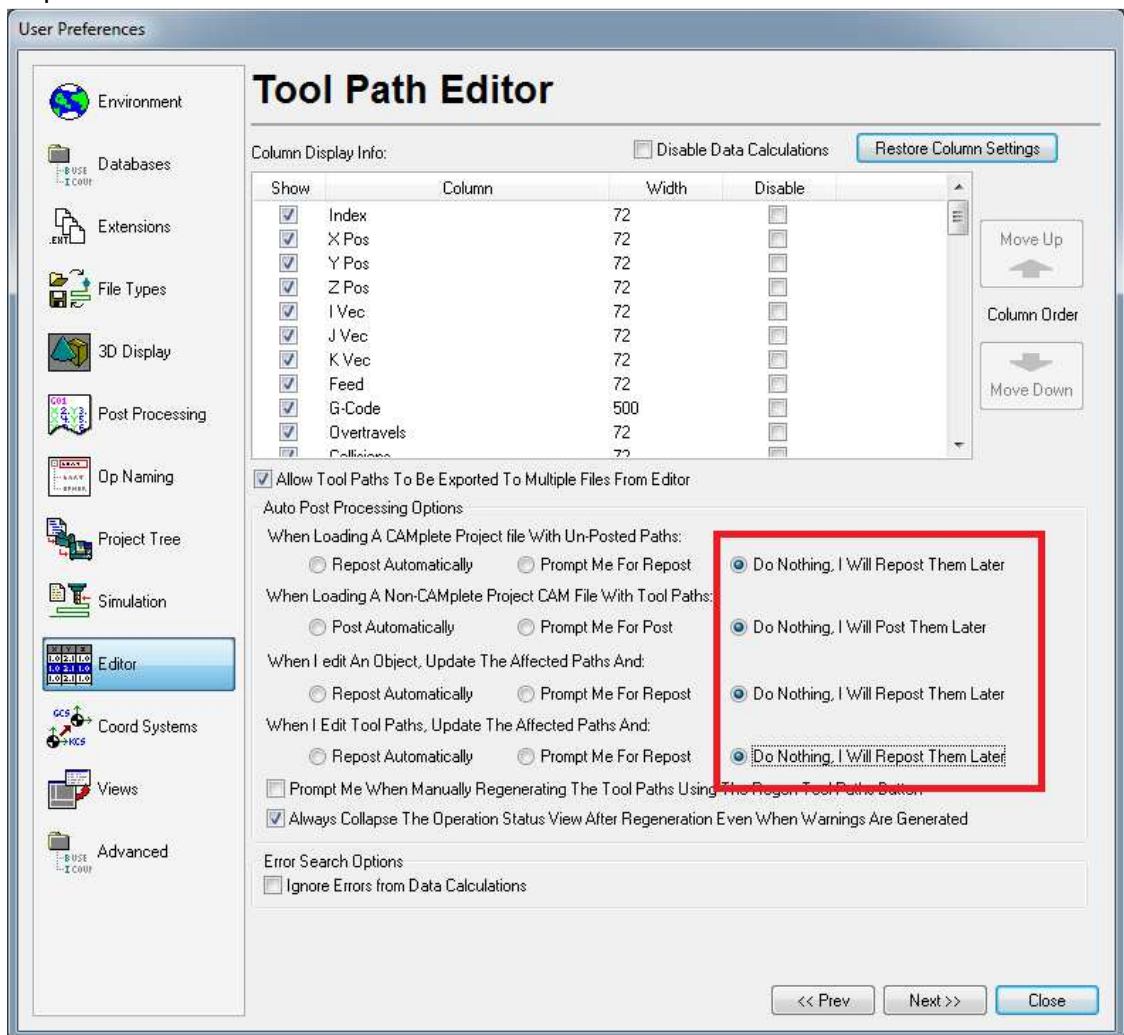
User Preferences

Environment
Databases
Extensions
File Types
3D Display
Post Processing
Op Naming
Project Tree
Simulation
Editor
Coord Systems
Views
Advanced

Tool Path Editor

Column Display Info:
Disable Data Calculations
Restore Column Settings

| Show | Column | Width | Disable |
|---|---|---|---|
| ☑ | Index | 72 | ☐ |
| ☑ | X Pos | 72 | ☐ |
| ☑ | Y Pos | 72 | ☐ |
| ☑ | Z Pos | 72 | ☐ |
| ☑ | I Vec | 72 | ☐ |
| ☑ | J Vec | 72 | ☐ |
| ☑ | K Vec | 72 | ☐ |
| ☑ | Feed | 72 | ☐ |
| ☑ | G-Code | 500 | ☐ |
| ☑ | Overtravels | 72 | ☐ |
| ☑ | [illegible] | 72 | ☐ |

Move Up
Column Order
Move Down

Allow Tool Paths To Be Exported To Multiple Files From Editor

Auto Post Processing Options
When Loading A CAMplete Project file With Un-Posted Paths:
Repost Automatically
Prompt Me For Repost
Do Nothing, I Will Repost Them Later
When Loading A Non-CAMplete Project CAM File With Tool Paths:
Post Automatically
Prompt Me For Post
Do Nothing, I Will Post Them Later
When I edit An Object, Update The Affected Paths And:
Repost Automatically
Prompt Me For Repost
Do Nothing, I Will Repost Them Later
When I Edit Tool Paths, Update The Affected Paths And:
Repost Automatically
Prompt Me For Repost
Do Nothing, I Will Repost Them Later
Prompt Me When Manually Regenerating The Tool Paths Using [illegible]
Always Collapse The Operation Status View After Regeneration Even When Warnings Are Generated

Error Search Options
Ignore Errors from Data Calculations

<< Prev
Next >>
Close